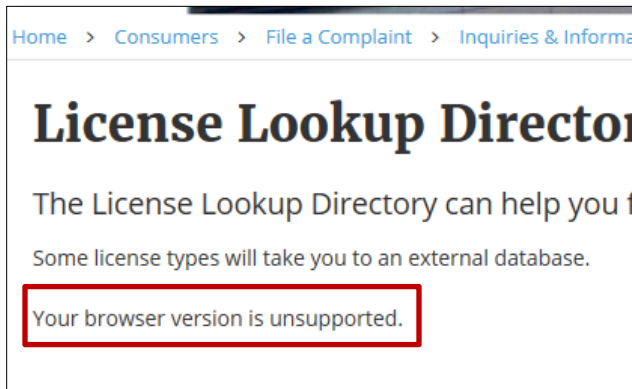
Home > Consumers > File a Complaint > Inquiries & Informa

License Lookup Director

The License Lookup Directory can help you f

Some license types will take you to an external database.

Your browser version is unsupported.